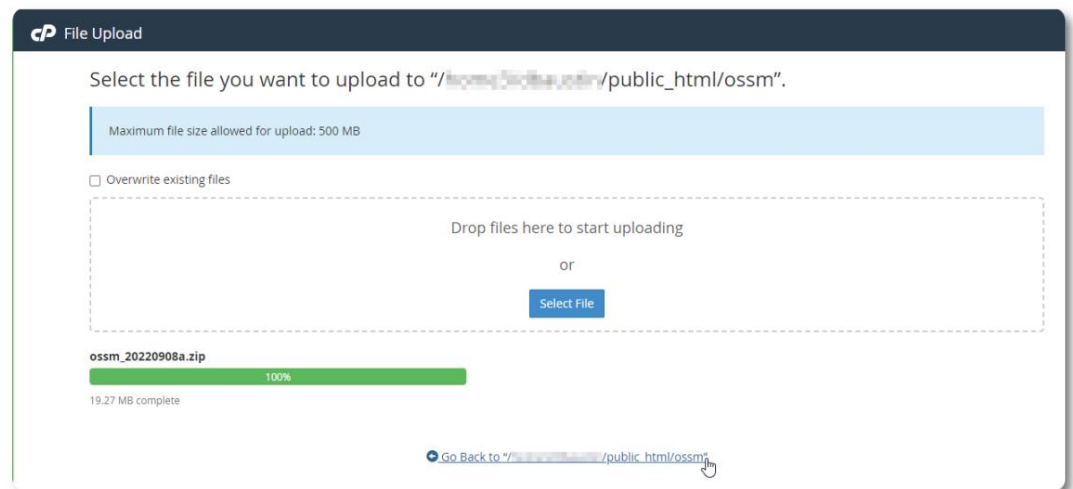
cP File Upload

Select the file you want to upload to "/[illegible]/public_html/ossm".

Maximum file size allowed for upload: 500 MB

Overwrite existing files

Drop files here to start uploading

or

Select File

ossm_20220908a.zip

100%

19.27 MB complete

Go Back to "/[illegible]/public_html/ossm"